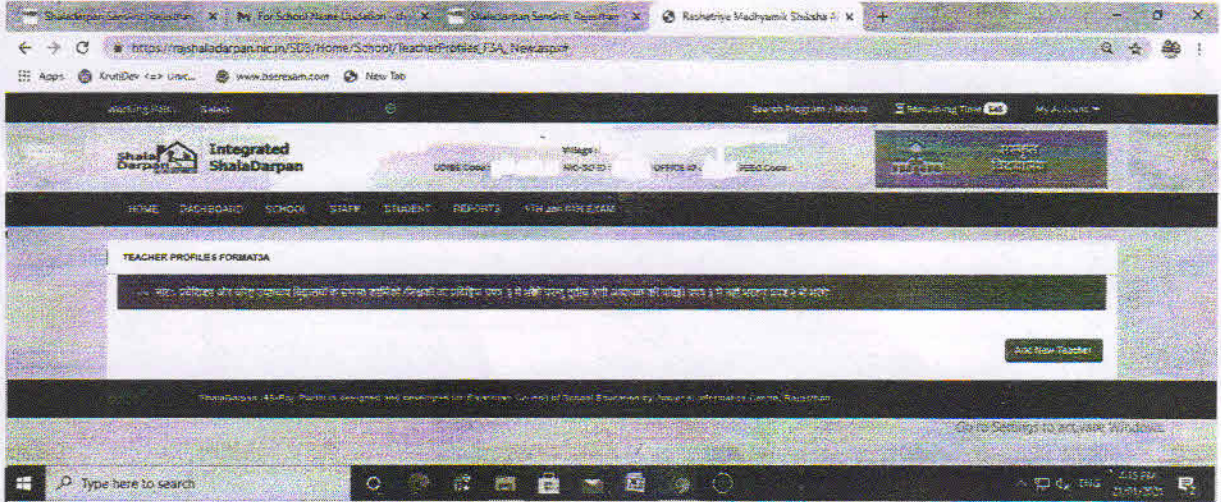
Shaladarpan Sanstha Rajasthan × For School Name Updation × Shaladarpan Sanstha Rajasthan × Rashtriya Madhyamik Shiksha A ×

https://rajshaladarpan.nic.in/SD3/Home/School/TeacherProfiles_F3A_New.aspx

Apps KrutiDev <=> Unic... www.bserexam.com New Tab

Working Fsk... Select

Search Program / Module Remaining Time My Account

Integrated ShalaDarpan

Village :

UDISE Code : NIC-SD ID : UPPSS ID : PEEO Code :

HOME DASHBOARD SCHOOL STAFF STUDENT REPORTS 5TH and 8TH EXAM

TEACHER PROFILES FORMAT3A

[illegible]

Add New Teacher

ShalaDarpan All-Pay Portal is designed and developed by Rajasthan Council of School Education by National Informatics Centre, Rajasthan

Go to Settings to activate Windows.

Type here to search

ENG